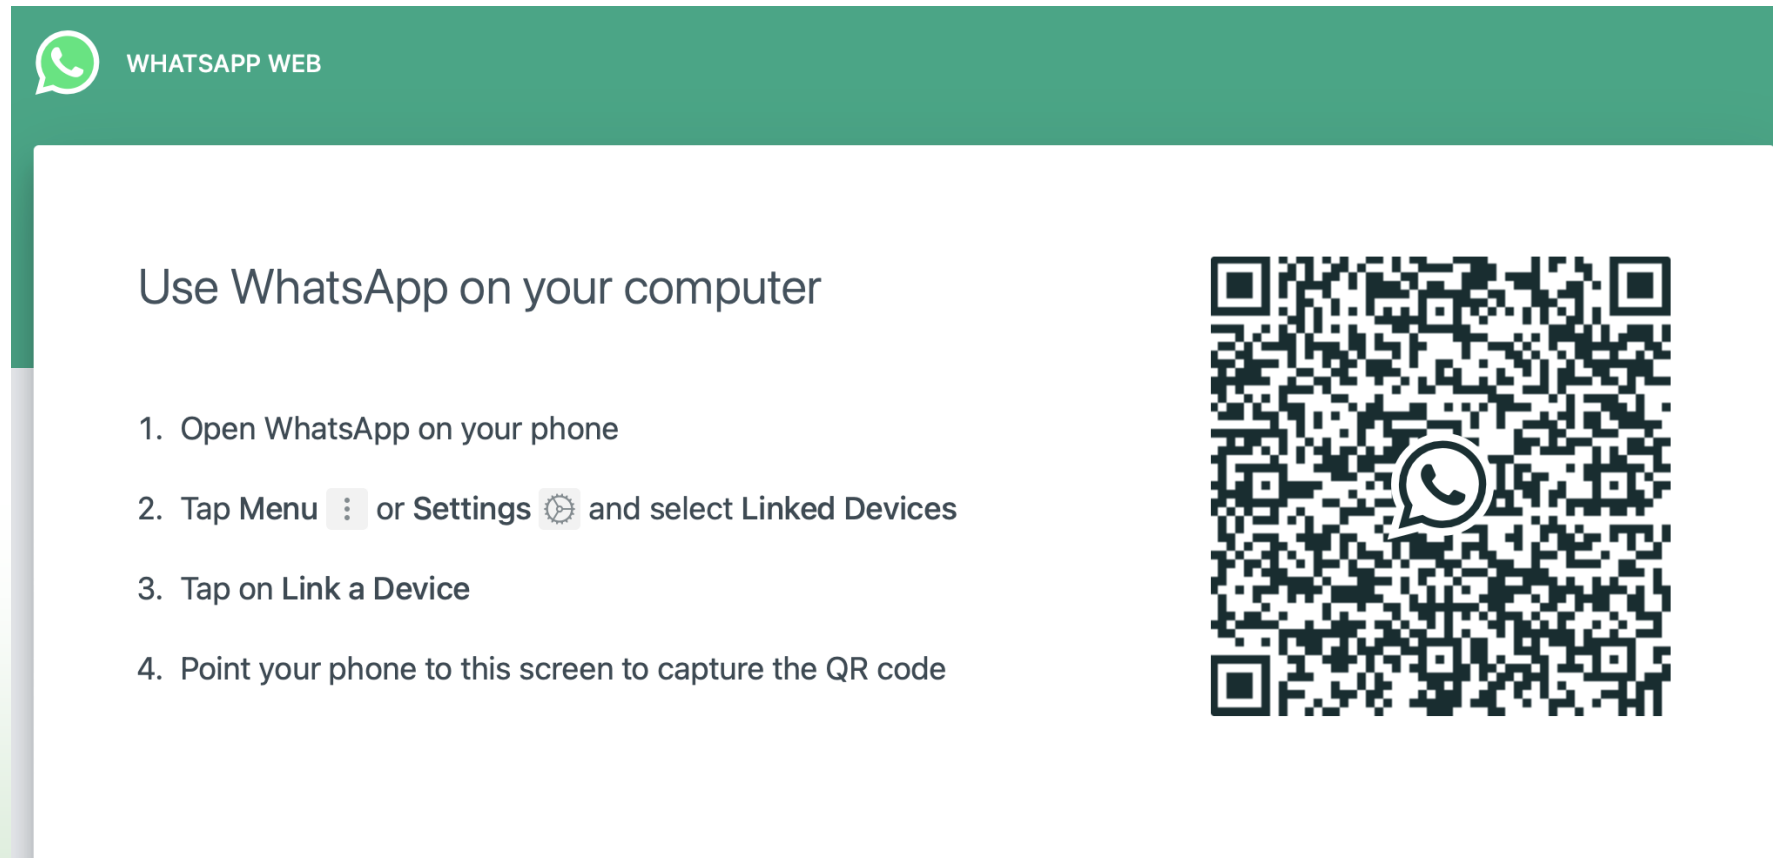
WHATSAPP WEB

Use WhatsApp on your computer

1. Open WhatsApp on your phone
2. Tap Menu ⋮ or Settings and select Linked Devices
3. Tap on Link a Device
4. Point your phone to this screen to capture the QR code